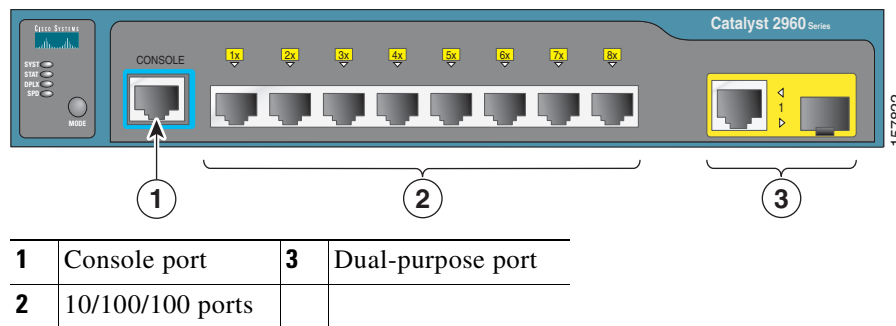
CISCO SYSTEMS

SYST
STAT
DPLX
SPD

MODE

CONSOLE

1x 2x 3x 4x 5x 6x 7x 8x

Catalyst 2960 Series

1

157893

1

2

3

| **1** | Console port | **3** | Dual-purpose port |
|---|---|---|---|
| **2** | 10/100/100 ports | | |